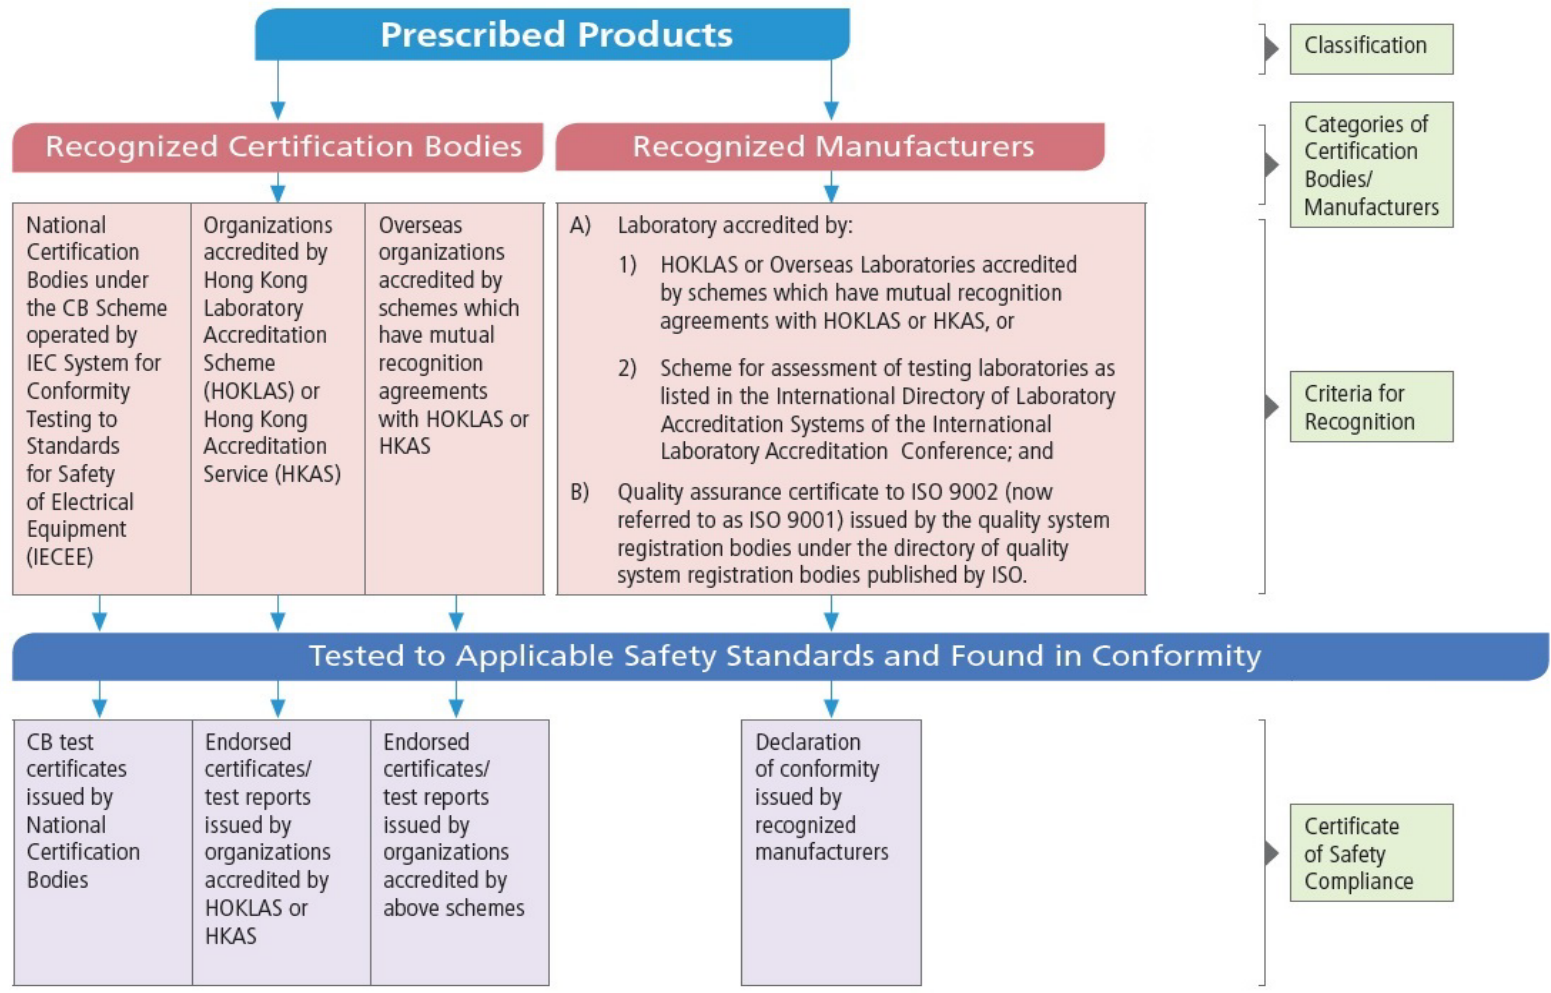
Prescribed Products

Classification

Recognized Certification Bodies

Recognized Manufacturers

Categories of Certification Bodies/ Manufacturers

National Certification Bodies under the CB Scheme operated by IEC System for Conformity Testing to Standards for Safety of Electrical Equipment (IECEE)

Organizations accredited by Hong Kong Laboratory Accreditation Scheme (HOKLAS) or Hong Kong Accreditation Service (HKAS)

Overseas organizations accredited by schemes which have mutual recognition agreements with HOKLAS or HKAS

A) Laboratory accredited by:

1) HOKLAS or Overseas Laboratories accredited by schemes which have mutual recognition agreements with HOKLAS or HKAS, or

2) Scheme for assessment of testing laboratories as listed in the International Directory of Laboratory Accreditation Systems of the International Laboratory Accreditation Conference; and

B) Quality assurance certificate to ISO 9002 (now referred to as ISO 9001) issued by the quality system registration bodies under the directory of quality system registration bodies published by ISO.

Criteria for Recognition

Tested to Applicable Safety Standards and Found in Conformity

CB test certificates issued by National Certification Bodies

Endorsed certificates/ test reports issued by organizations accredited by HOKLAS or HKAS

Endorsed certificates/ test reports issued by organizations accredited by above schemes

Declaration of conformity issued by recognized manufacturers

Certificate of Safety Compliance